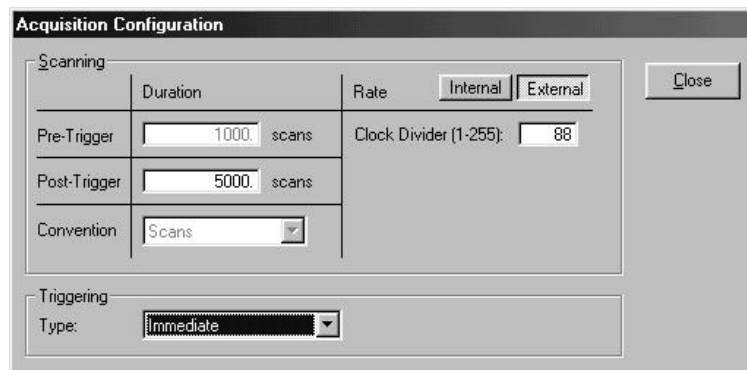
Acquisition Configuration

Scanning

| | Duration | Rate Internal External |
|---|---|---|
| Pre-Trigger | 1000. scans | Clock Divider (1-255): 88 |
| Post-Trigger | 5000. scans | |
| Convention | Scans | |

Close

Triggering
Type: Immediate